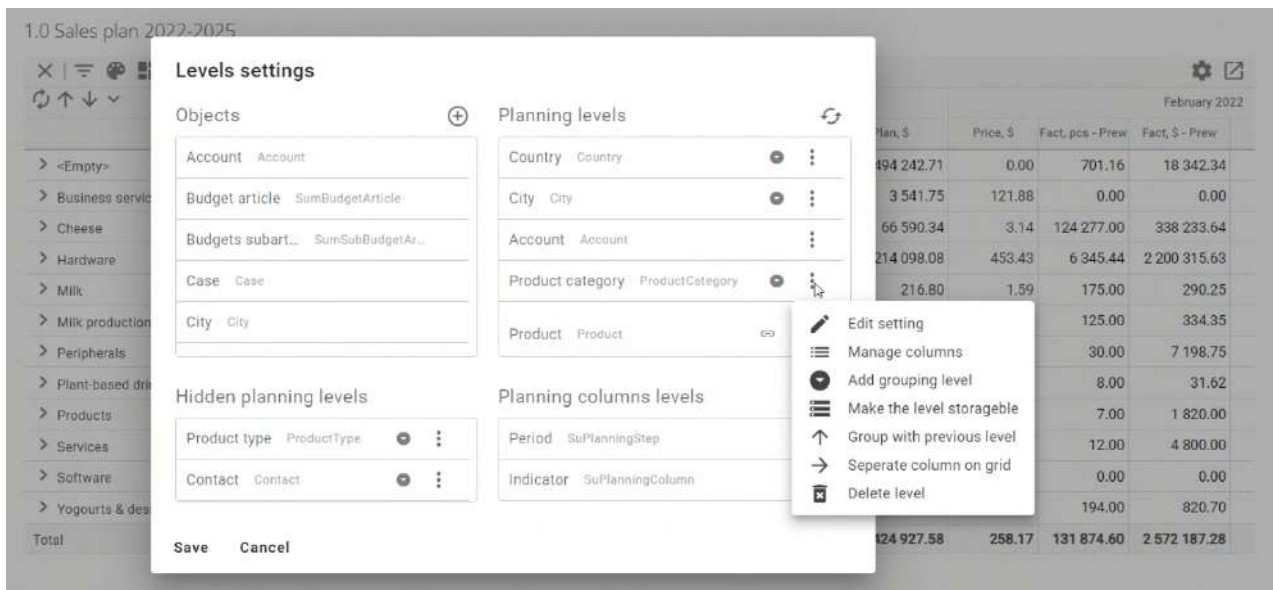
1.0 Sales plan 2022-2025

Levels settings

Objects

Account Account

Budget article SumBudgetArticle

Budgets subart... SumSubBudgetAr...

Case Case

City City

Planning levels

Country Country

City City

Account Account

Product category ProductCategory

Product Product

Hidden planning levels

Product type ProductType

Contact Contact

Planning columns levels

Period SuPlanningStep

Indicator SuPlanningColumn

Save Cancel

Edit setting
Manage columns
Add grouping level
Make the level storageble
Group with previous level
Seperate column on grid
Delete level

> <Empty>
> Business servic
> Cheese
> Hardware
> Milk
> Milk production
> Peripherals
> Plant-based dri
> Products
> Services
> Software
> Yogourts & des
Total

February 2022

| Plan, \$ | Price, \$ | Fact, pcs - Prew | Fact, \$ - Prew |
|---|---|---|---|
| 494 242.71 | 0.00 | 701.16 | 18 342.34 |
| 3 541.75 | 121.88 | 0.00 | 0.00 |
| 66 590.34 | 3.14 | 124 277.00 | 338 233.64 |
| 214 098.08 | 453.43 | 6 345.44 | 2 200 315.63 |
| 216.80 | 1.59 | 175.00 | 290.25 |
| | | 125.00 | 334.35 |
| | | 30.00 | 7 198.75 |
| | | 8.00 | 31.62 |
| | | 7.00 | 1 820.00 |
| | | 12.00 | 4 800.00 |
| | | 0.00 | 0.00 |
| | | 194.00 | 820.70 |
| 424 927.58 | 258.17 | 131 874.60 | 2 572 187.28 |